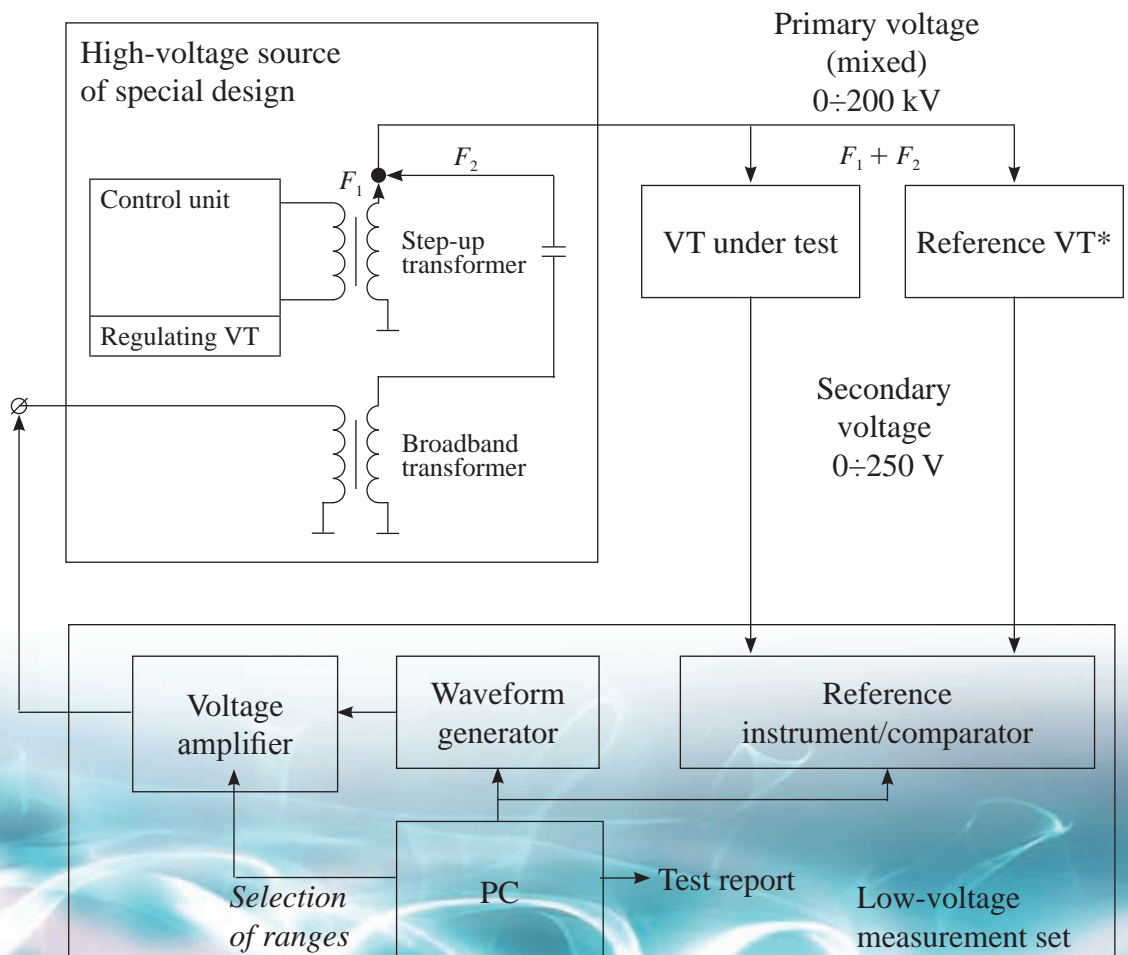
High-voltage source of special design

Primary voltage (mixed) 0÷200 kV

$F_1 + F_2$

$F_2$

$F_1$

Control unit

Regulating VT

Step-up transformer

VT under test

Reference VT*

Secondary voltage 0÷250 V

Broadband transformer

Voltage amplifier

Waveform generator

Reference instrument/comparator

PC

Test report

Selection of ranges

Low-voltage measurement set